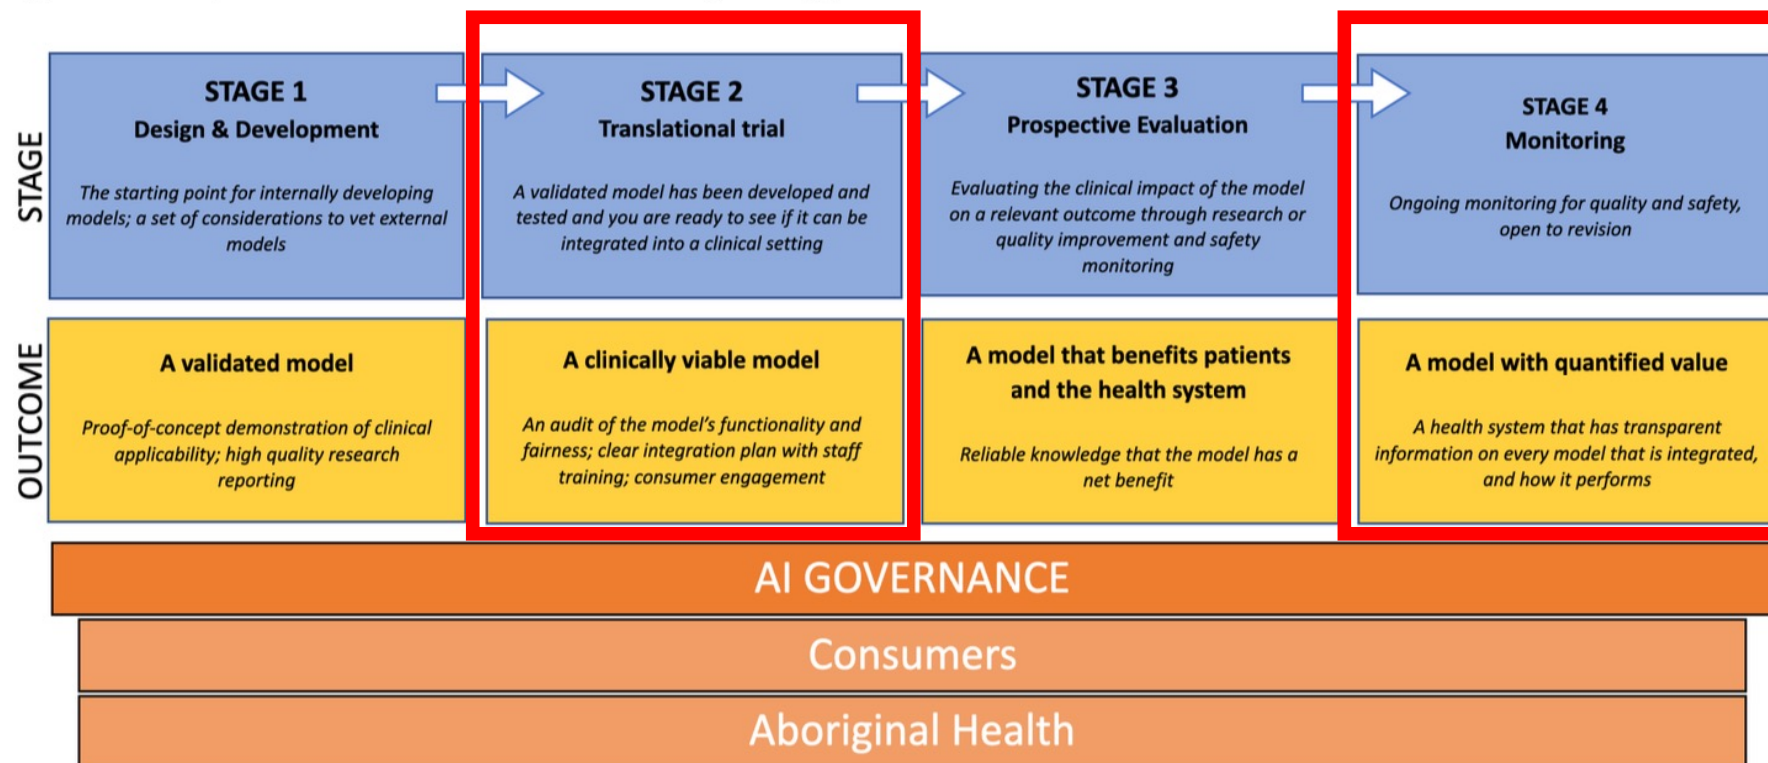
STAGE

STAGE 1
Design & Development

The starting point for internally developing models; a set of considerations to vet external models

STAGE 2
Translational trial

A validated model has been developed and tested and you are ready to see if it can be integrated into a clinical setting

STAGE 3
Prospective Evaluation

Evaluating the clinical impact of the model on a relevant outcome through research or quality improvement and safety monitoring

STAGE 4
Monitoring

Ongoing monitoring for quality and safety, open to revision

OUTCOME

A validated model

Proof-of-concept demonstration of clinical applicability; high quality research reporting

A clinically viable model

An audit of the model's functionality and fairness; clear integration plan with staff training; consumer engagement

A model that benefits patients and the health system

Reliable knowledge that the model has a net benefit

A model with quantified value

A health system that has transparent information on every model that is integrated, and how it performs

AI GOVERNANCE

Consumers

Aboriginal Health